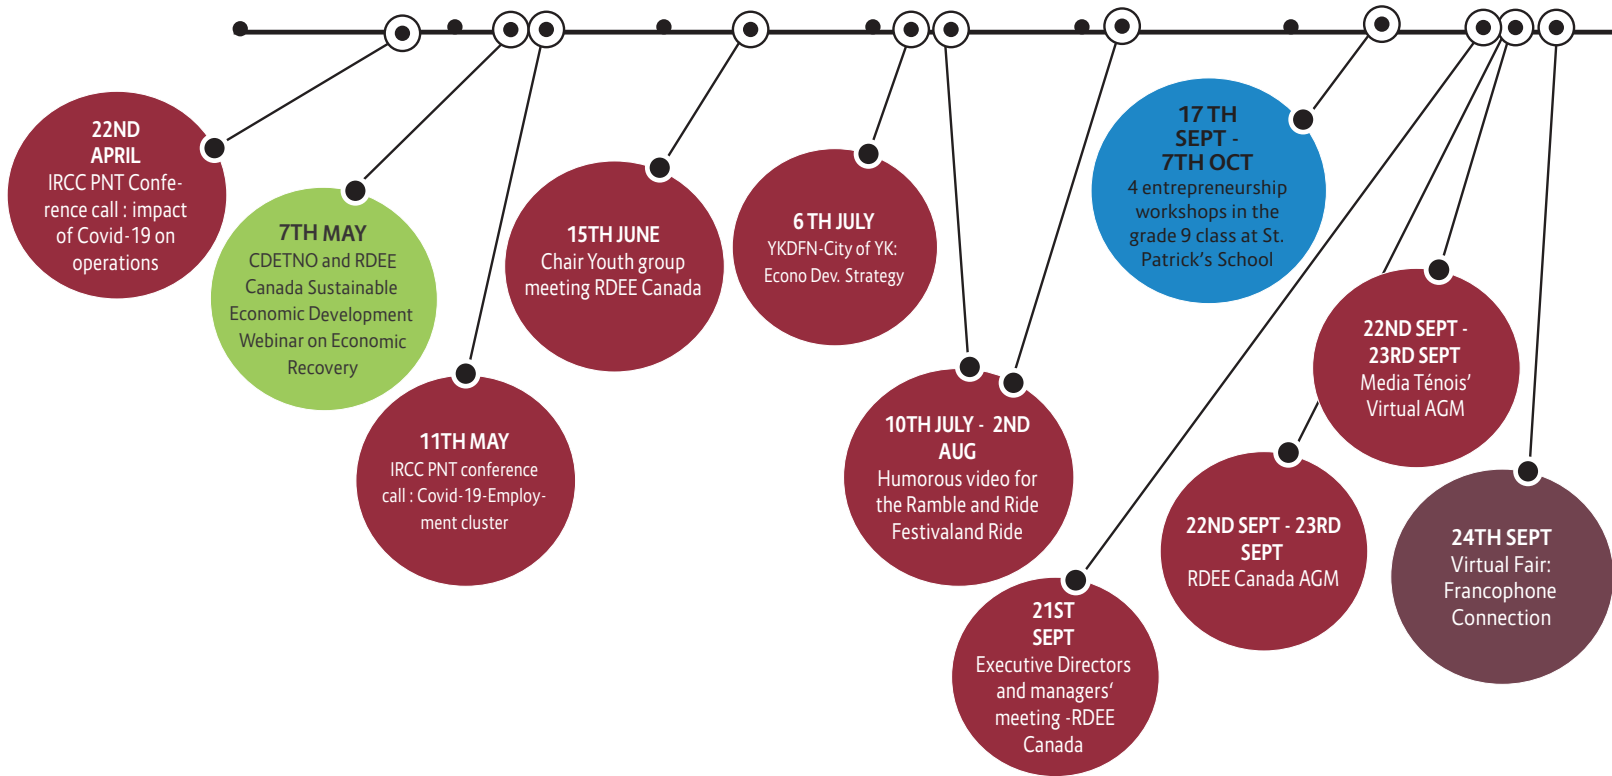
22ND APRIL
IRCC PNT Conference call : impact of Covid-19 on operations

7TH MAY
CDETNO and RDEE Canada Sustainable Economic Development Webinar on Economic Recovery

11TH MAY
IRCC PNT conference call : Covid-19-Employment cluster

15TH JUNE
Chair Youth group meeting RDEE Canada

6 TH JULY
YKDFN-City of YK: Econo Dev. Strategy

10TH JULY - 2ND AUG
Humorous video for the Ramble and Ride Festivaland Ride

17 TH SEPT - 7TH OCT
4 entrepreneurship workshops in the grade 9 class at St. Patrick's School

21ST SEPT
Executive Directors and managers' meeting -RDEE Canada

22ND SEPT - 23RD SEPT
Media Ténois' Virtual AGM

22ND SEPT - 23RD SEPT
RDEE Canada AGM

24TH SEPT
Virtual Fair: Francophone Connection